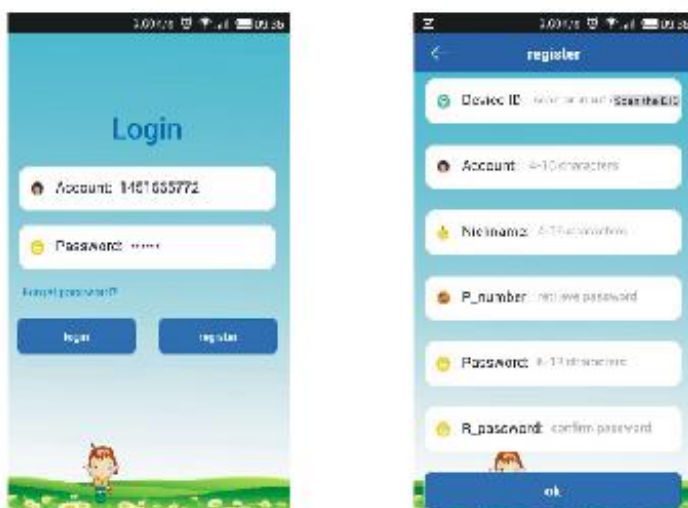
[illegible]

Login

Account: 1461635772

Password: *****

Forgot password?

login

register

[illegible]

register

Device ID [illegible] Scan the EID

Account: 4-10 characters

Nickname: 4-10 characters

P_number: retrieve password

Password: 4-10 characters

R_password: confirm password

ok